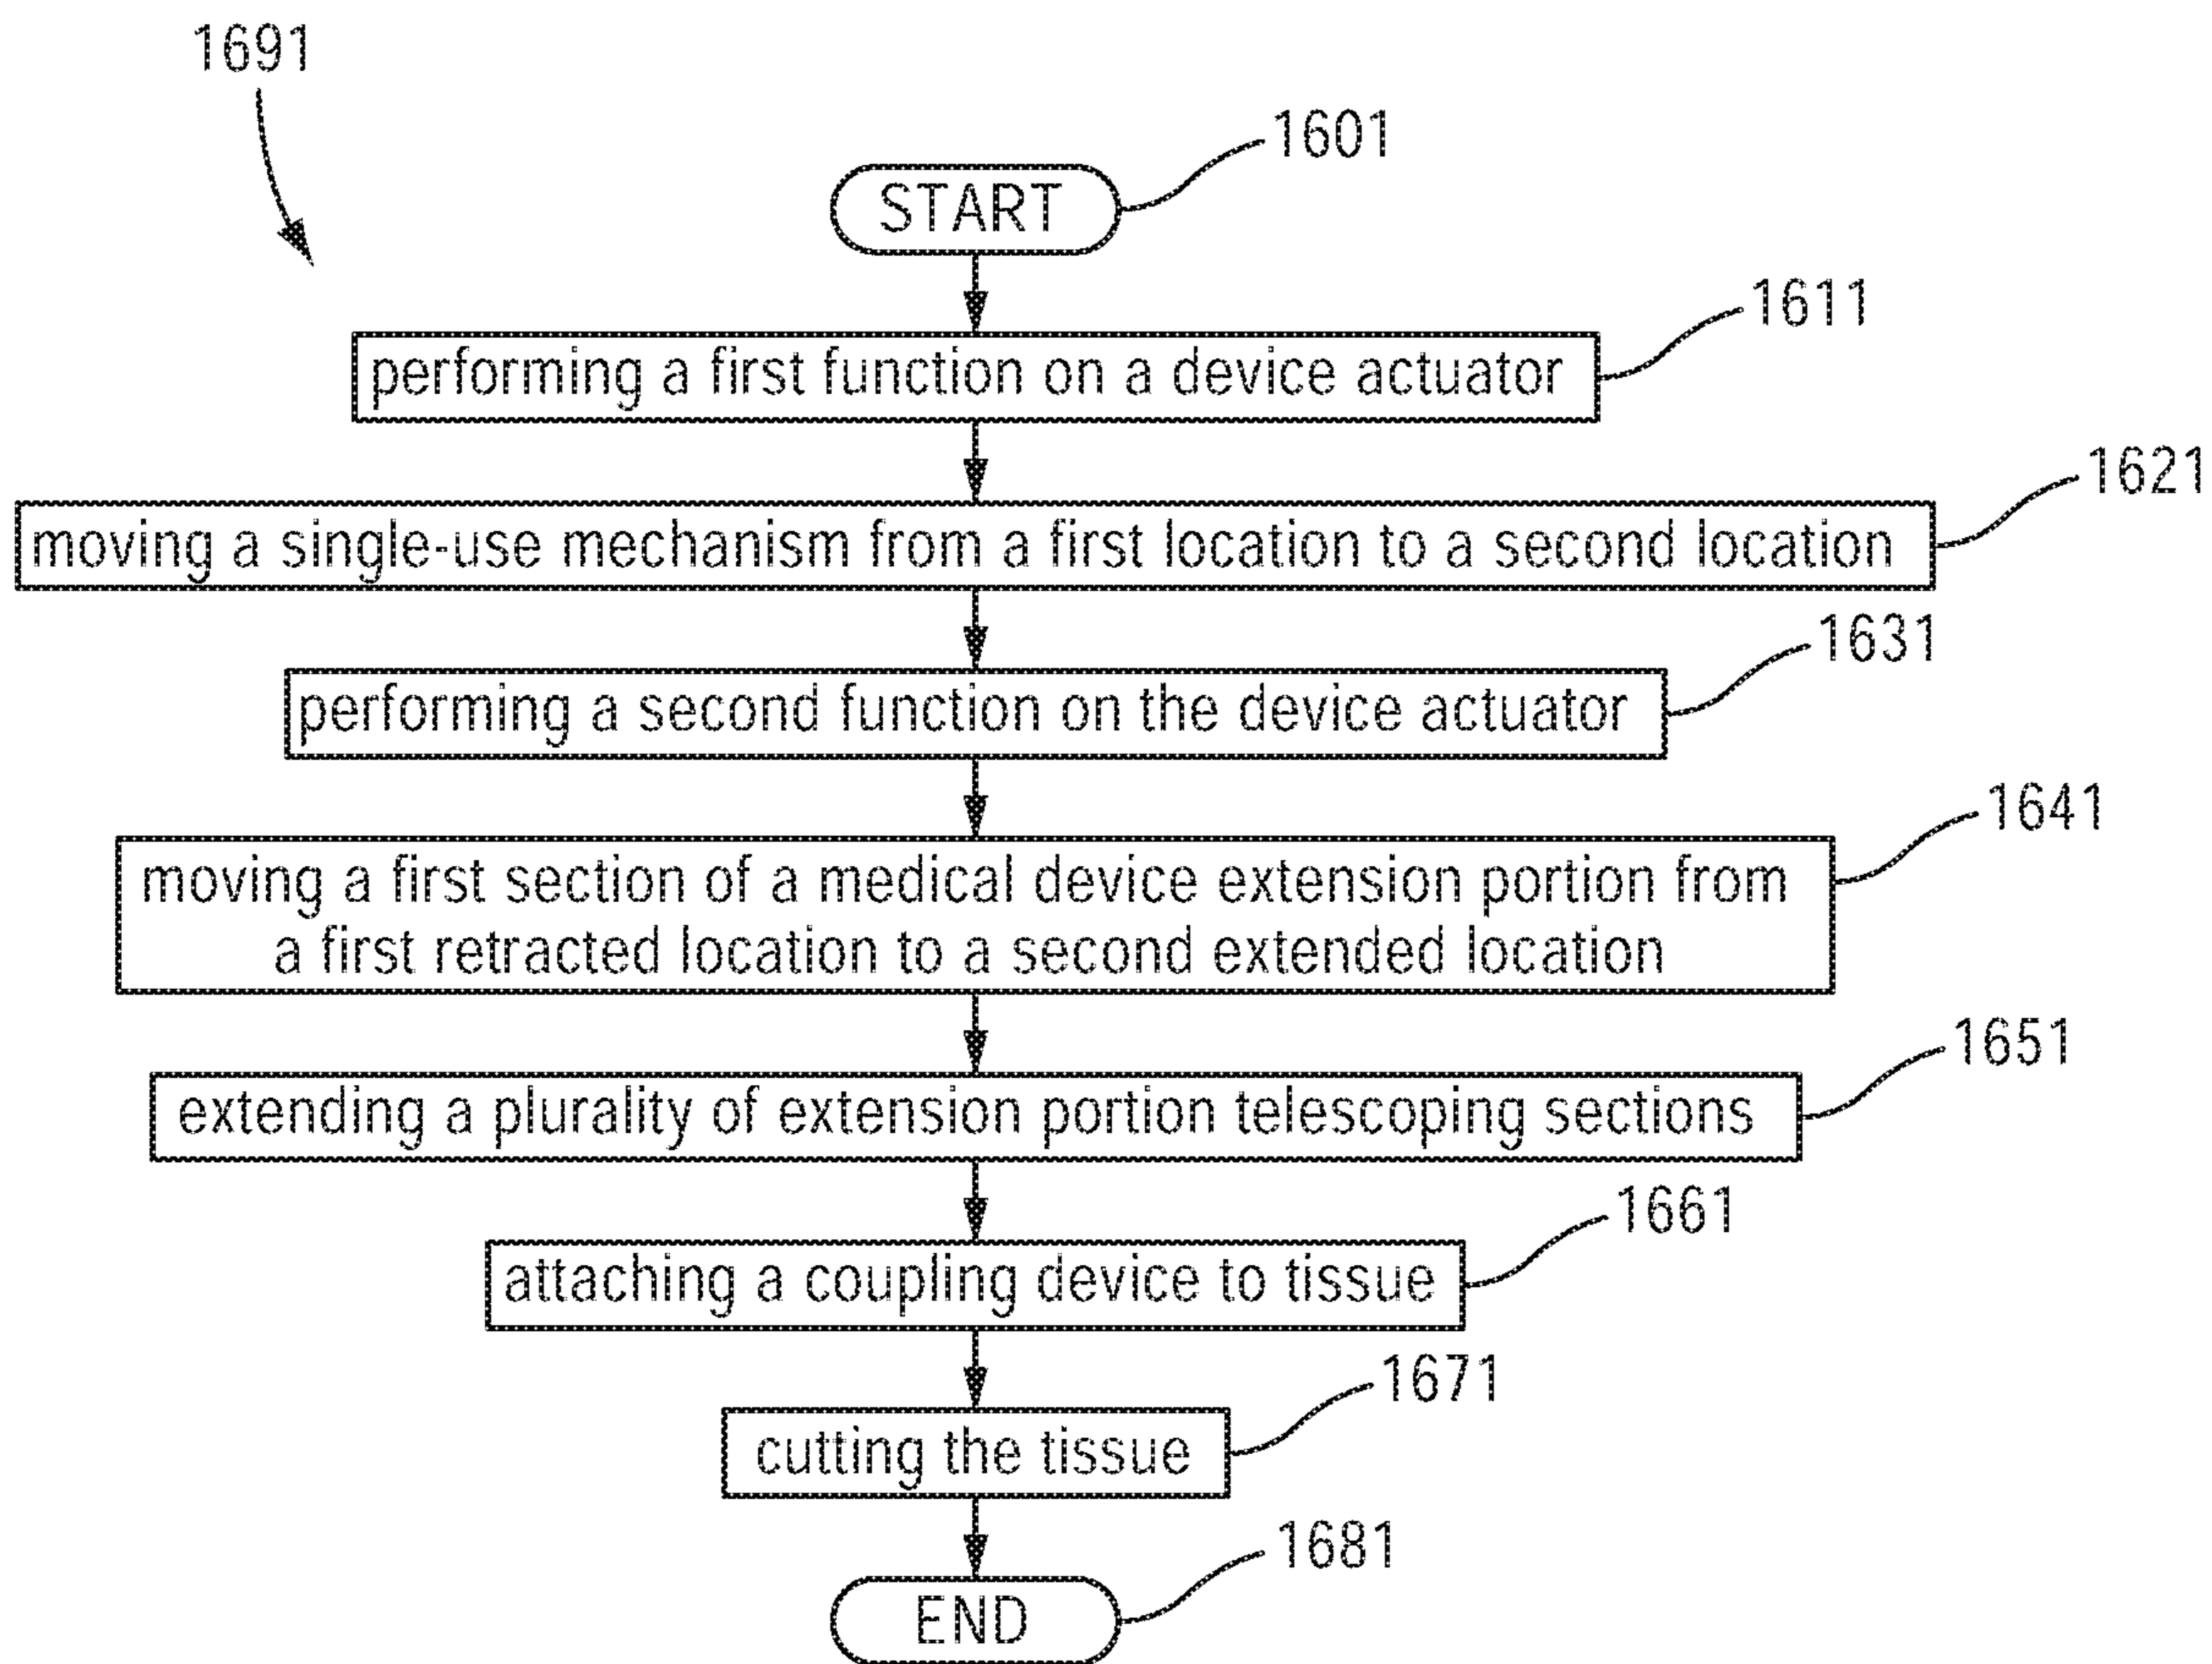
1691

1601

START

1611

performing a first function on a device actuator

1621

moving a single-use mechanism from a first location to a second location

1631

performing a second function on the device actuator

1641

moving a first section of a medical device extension portion from a first retracted location to a second extended location

1651

extending a plurality of extension portion telescoping sections

1661

attaching a coupling device to tissue

1671

cutting the tissue

1681

END